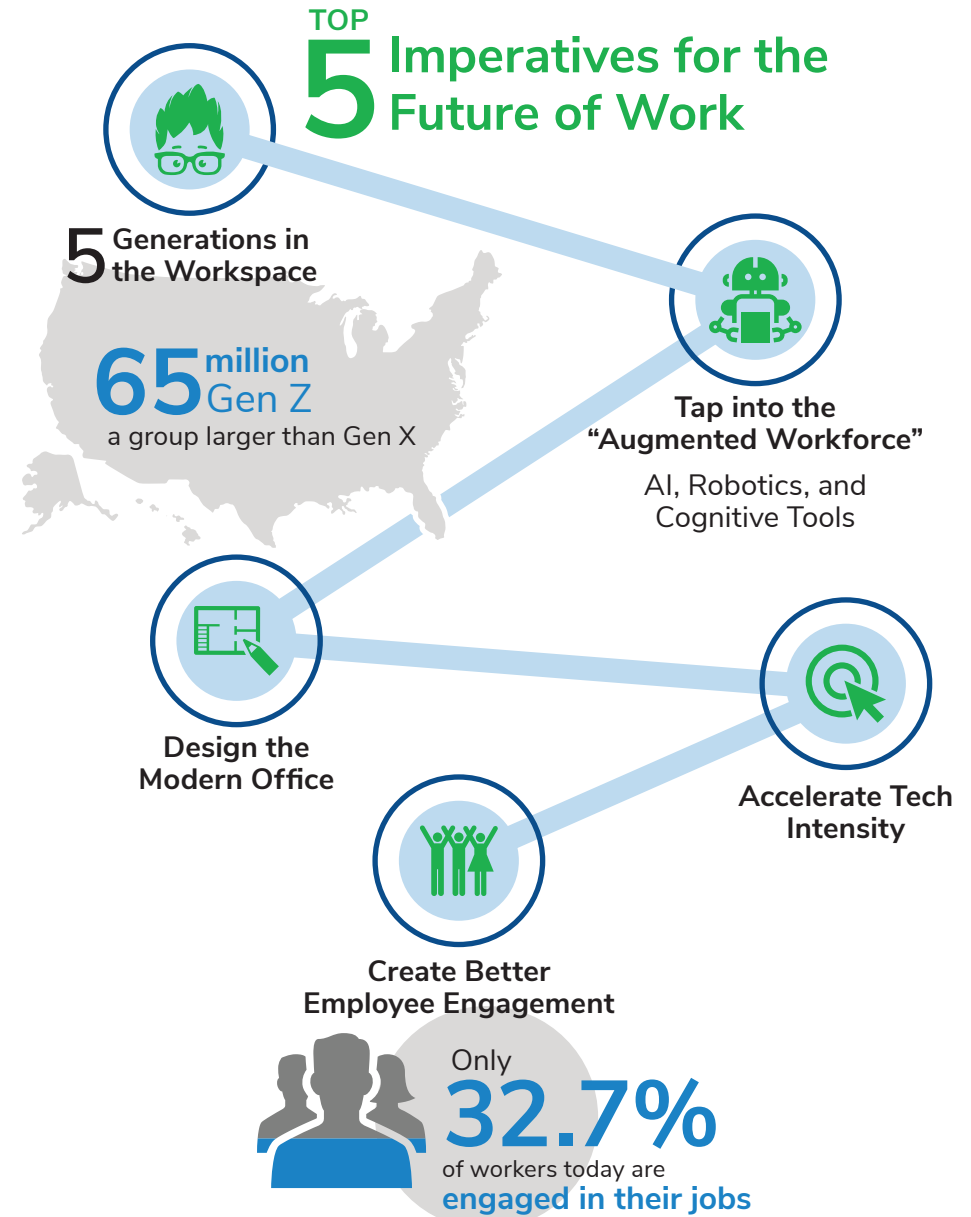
TOP
5 Imperatives for the Future of Work

5 Generations in the Workspace

65 million Gen Z
a group larger than Gen X

Tap into the "Augmented Workforce"
AI, Robotics, and Cognitive Tools

Design the Modern Office

Accelerate Tech Intensity

Create Better Employee Engagement

Only
32.7%
of workers today are
engaged in their jobs